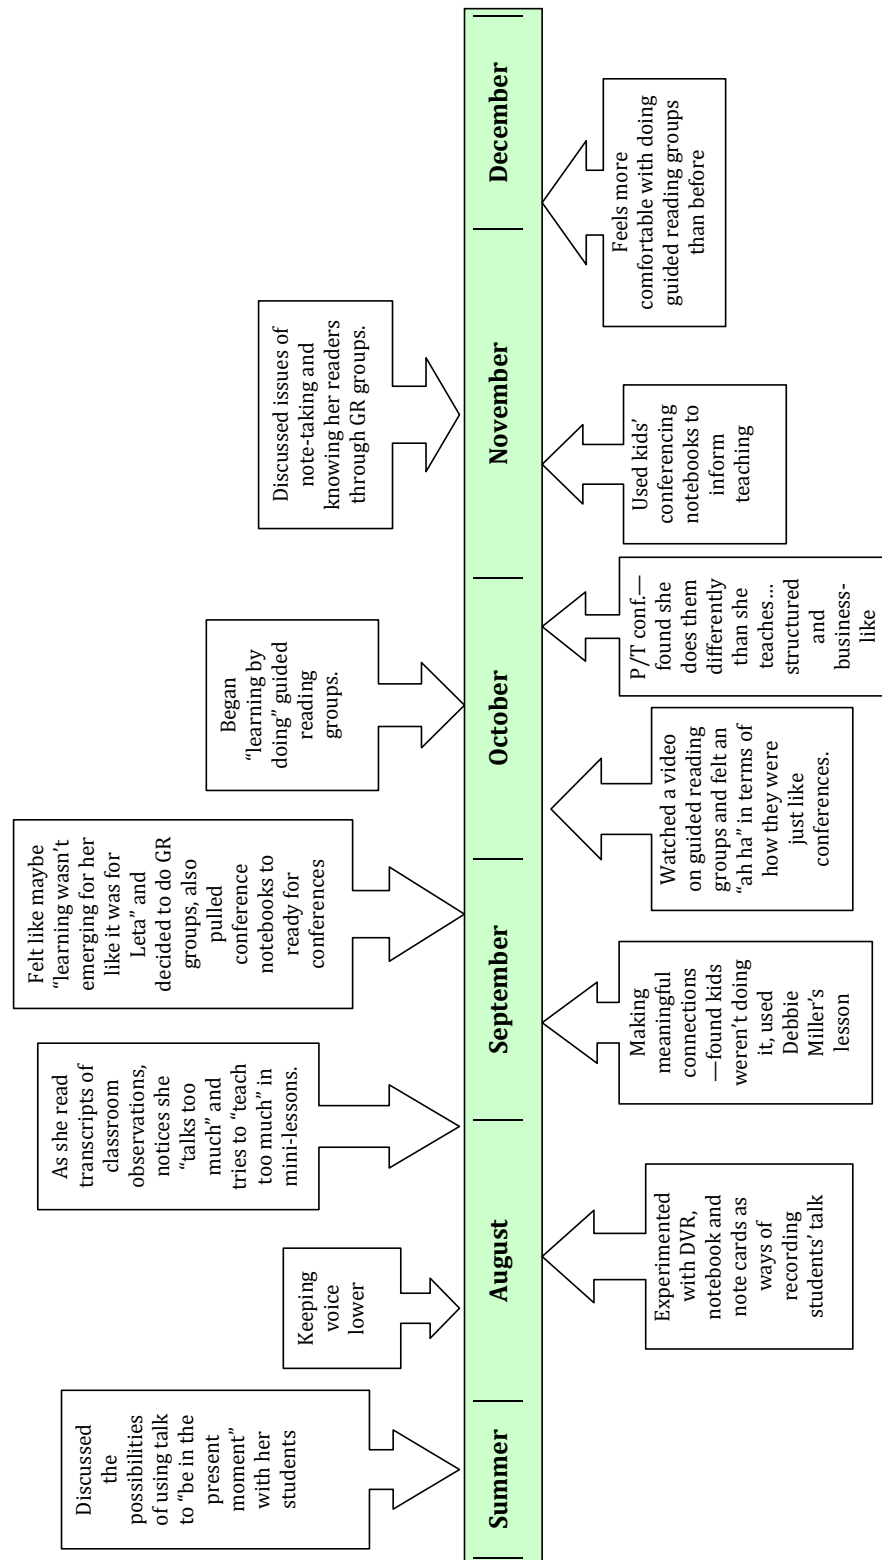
Summer

August

September

October

November

December

Discussed the possibilities of using talk to "be in the present moment" with her students

Keeping voice lower

Experimented with DVR, notebook and note cards as ways of recording students' talk

As she read transcripts of classroom observations, notices she "talks too much" and tries to "teach too much" in mini-lessons.

Making meaningful connections—found kids weren't doing it, used Debbie Miller's lesson

Felt like maybe "learning wasn't emerging for her like it was for Leta" and decided to do GR groups, also pulled conference notebooks to ready for conferences

Watched a video on guided reading groups and felt an "ah ha" in terms of how they were just like conferences.

Began "learning by doing" guided reading groups.

P/T conf.—found she does them differently than she teaches... structured and business-like

Discussed issues of note-taking and knowing her readers through GR groups.

Used kids' conferencing notebooks to inform teaching

Feels more comfortable with doing guided reading groups than before